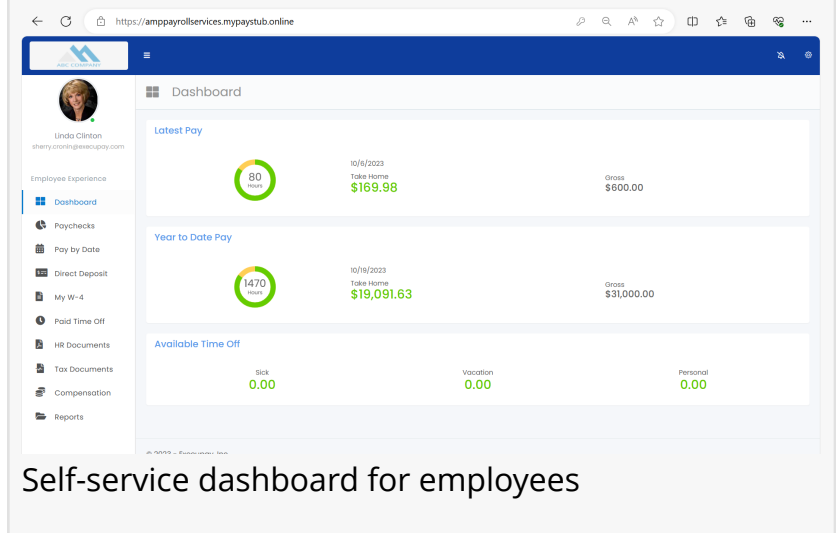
https://amppayrollservices.mypaystub.online

ABC COMPANY

Dashboard

Linda Clinton
sherry.cronin@execupay.com

Employee Experience

Dashboard
Paychecks
Pay by Date
Direct Deposit
My W-4
Paid Time Off
HR Documents
Tax Documents
Compensation
Reports

Latest Pay

80
Hours

10/6/2023
Take Home
$169.98

Gross
$600.00

Year to Date Pay

1470
Hours

10/19/2023
Take Home
$19,091.63

Gross
$31,000.00

Available Time Off

Sick
0.00

Vacation
0.00

Personal
0.00

© 2023 - Execupay, Inc.

Self-service dashboard for employees